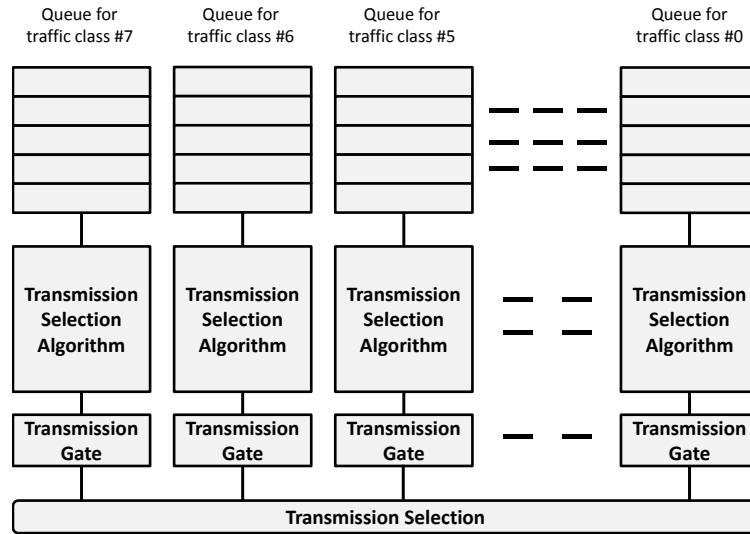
Queue for traffic class #7

Queue for traffic class #6

Queue for traffic class #5

Queue for traffic class #0

Transmission Selection Algorithm

Transmission Selection Algorithm

Transmission Selection Algorithm

Transmission Selection Algorithm

Transmission Gate

Transmission Gate

Transmission Gate

Transmission Gate

Transmission Selection